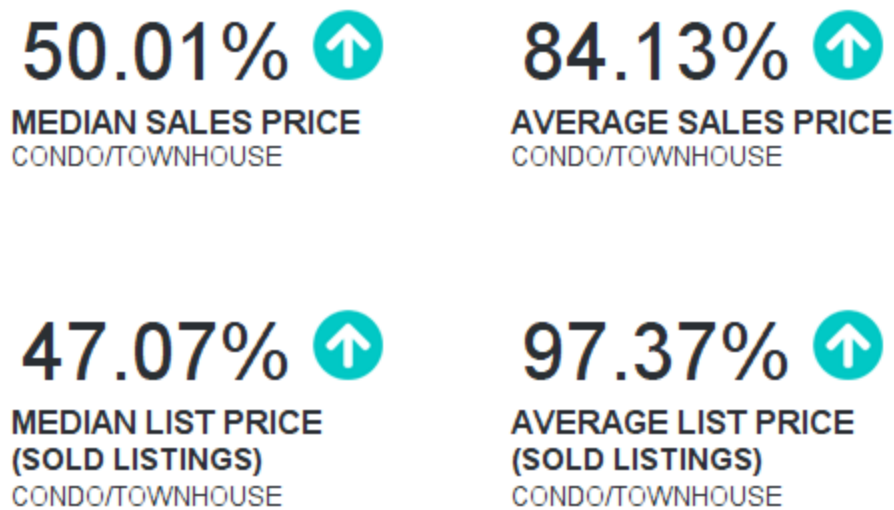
50.01%

MEDIAN SALES PRICE
CONDO/TOWNHOUSE

84.13%

AVERAGE SALES PRICE
CONDO/TOWNHOUSE

47.07%

MEDIAN LIST PRICE (SOLD LISTINGS)
CONDO/TOWNHOUSE

97.37%

AVERAGE LIST PRICE (SOLD LISTINGS)
CONDO/TOWNHOUSE